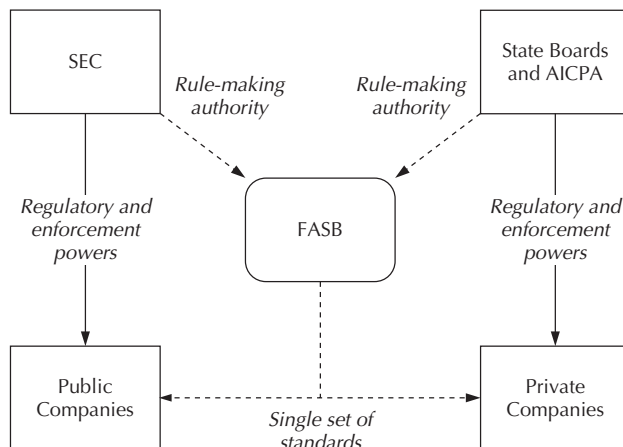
SEC

Rule-making authority

Rule-making authority

State Boards and AICPA

Regulatory and enforcement powers

FASB

Regulatory and enforcement powers

Public Companies

Single set of standards

Private Companies